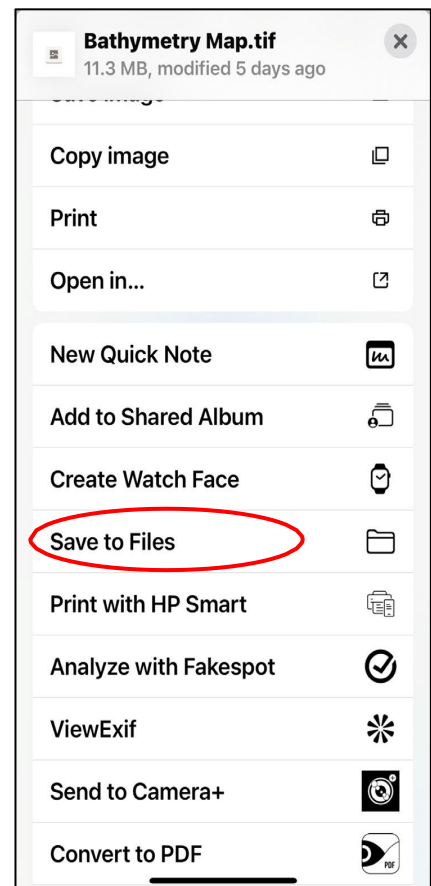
Bathymetry Map.tif
11.3 MB, modified 5 days ago

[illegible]

Copy image

Print

Open in...

New Quick Note

Add to Shared Album

Create Watch Face

Save to Files

Print with HP Smart

Analyze with Fakespot

ViewExif

Send to Camera+

Convert to PDF

PDF